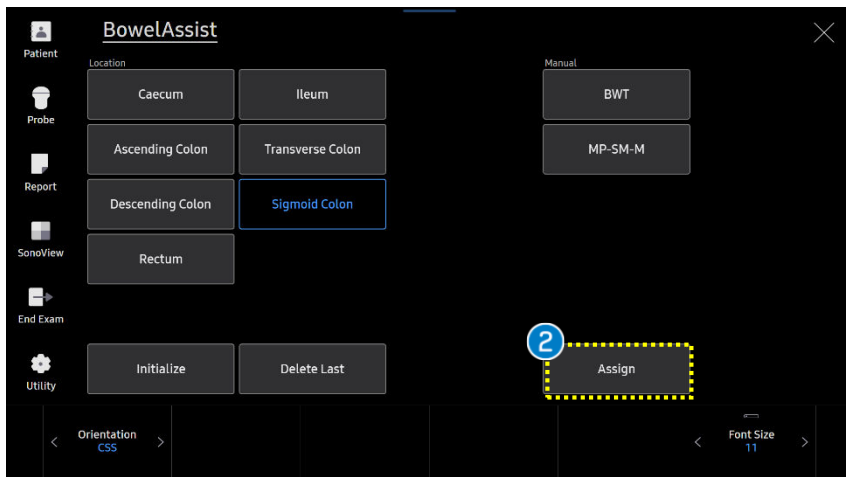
Patient

Probe

Report

SonoView

End Exam

Utility

BowelAssist

Location

Caecum

Ileum

Ascending Colon

Transverse Colon

Descending Colon

Sigmoid Colon

Rectum

Initialize

Delete Last

Manual

BWT

MP-SM-M

2

Assign

Orientation
CSS

Font Size
11